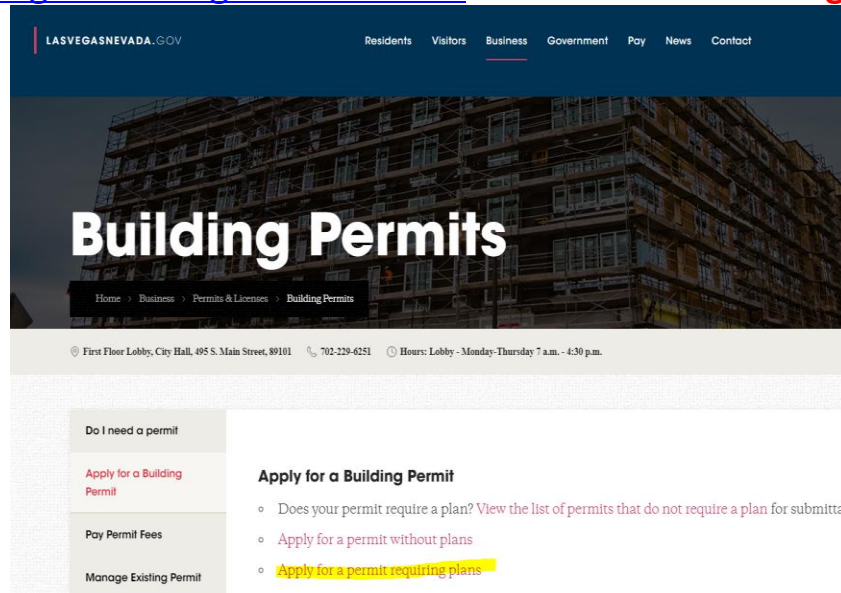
LASVEGASNEVADA.GOV

Residents Visitors Business Government Pay News Contact

Building Permits

Home › Business › Permits & Licenses › Building Permits

First Floor Lobby, City Hall, 495 S. Main Street, 89101 702-229-6251 Hours: Lobby - Monday-Thursday 7 a.m. - 4:30 p.m.

Do I need a permit

Apply for a Building Permit

Pay Permit Fees

Manage Existing Permit

Apply for a Building Permit

- Does your permit require a plan? View the list of permits that do not require a plan for submitta
- Apply for a permit without plans
- Apply for a permit requiring plans